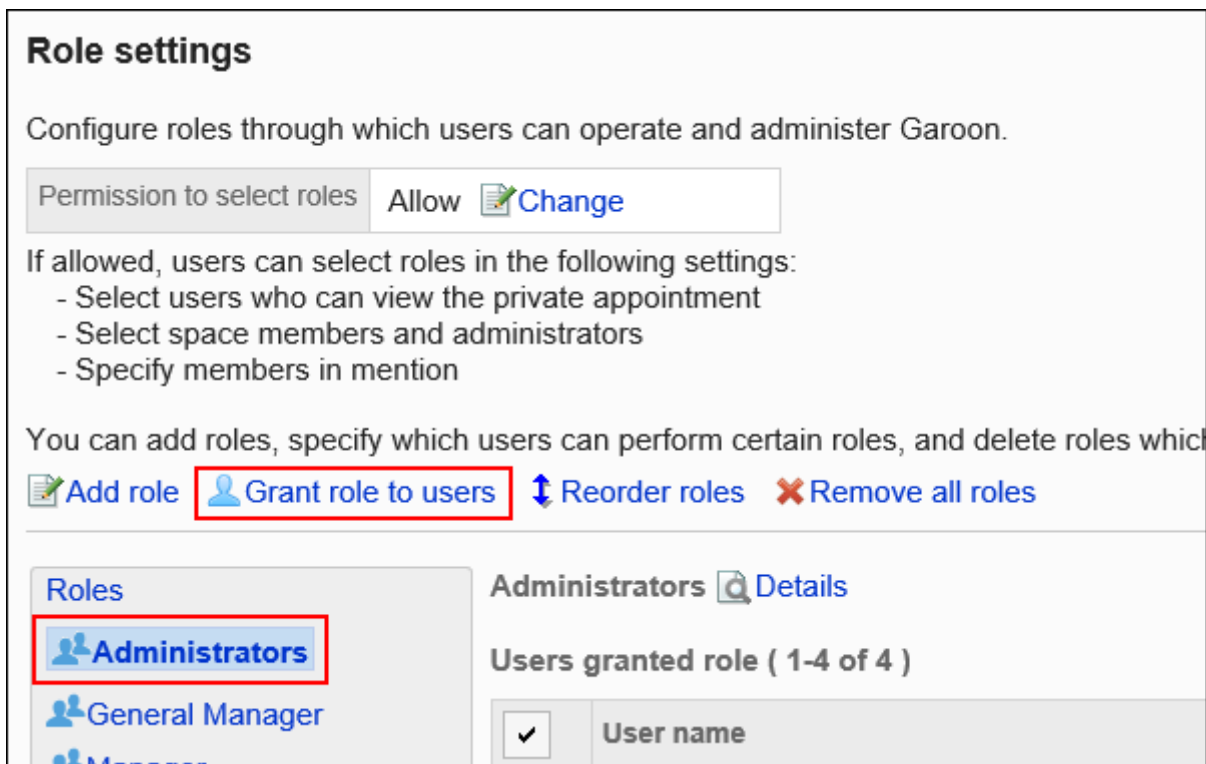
Role settings

Configure roles through which users can operate and administer Garoon.

| Permission to select roles | Allow Change |
|---|---|

If allowed, users can select roles in the following settings:
- Select users who can view the private appointment
- Select space members and administrators
- Specify members in mention

You can add roles, specify which users can perform certain roles, and delete roles which

Add role Grant role to users Reorder roles Remove all roles

Roles
Administrators
General Manager
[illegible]

Administrators Details

Users granted role ( 1-4 of 4 )

| ✔ | User name |
|---|---|